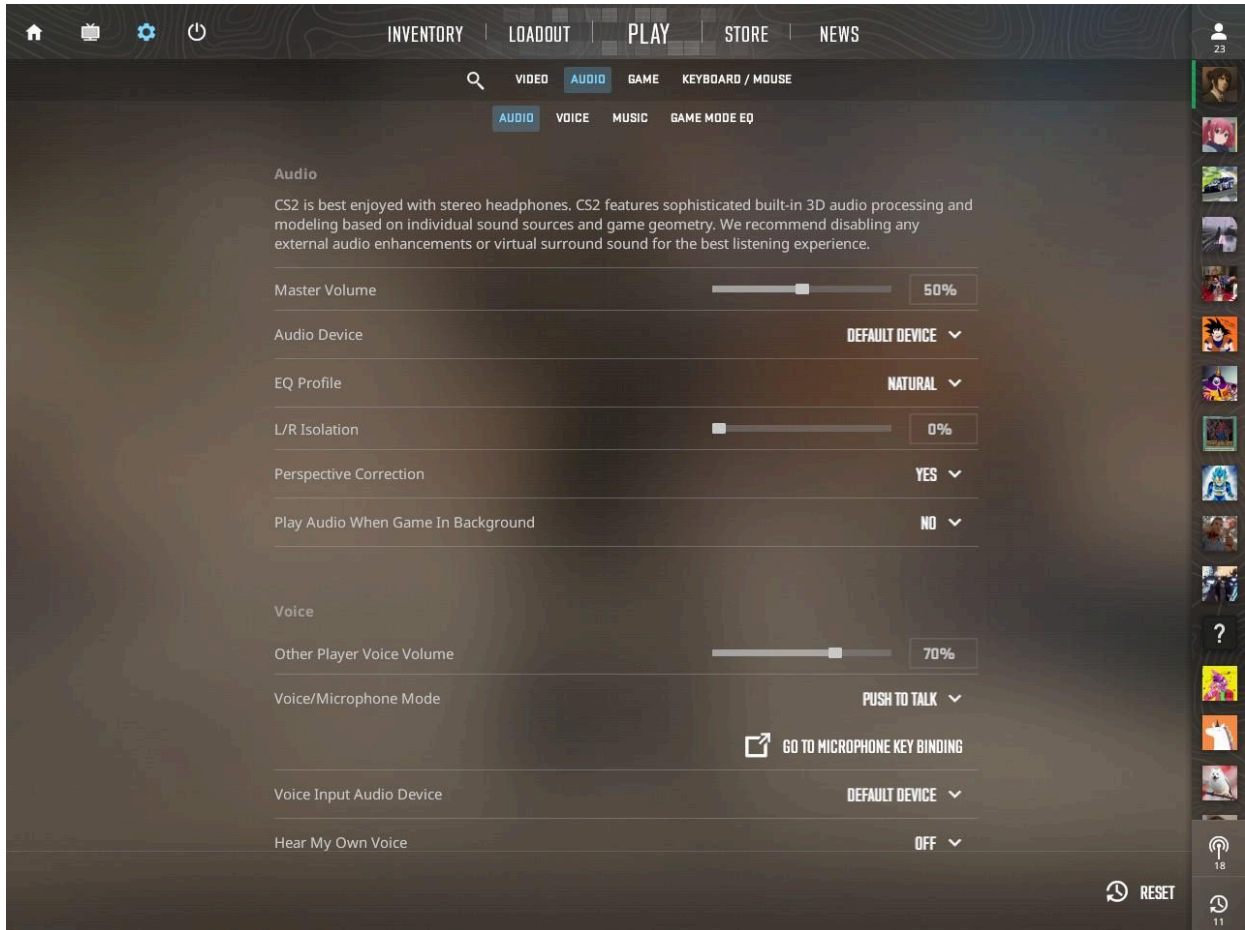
INVENTORY | LOADOUT | PLAY | STORE | NEWS

23

VIDEO AUDIO GAME KEYBOARD / MOUSE

AUDIO VOICE MUSIC GAME MODE EQ

Audio

CS2 is best enjoyed with stereo headphones. CS2 features sophisticated built-in 3D audio processing and modeling based on individual sound sources and game geometry. We recommend disabling any external audio enhancements or virtual surround sound for the best listening experience.

Master Volume 50%

Audio Device DEFAULT DEVICE

EQ Profile NATURAL

L/R Isolation 0%

Perspective Correction YES

Play Audio When Game In Background NO

Voice

Other Player Voice Volume 70%

Voice/Microphone Mode PUSH TO TALK

GO TO MICROPHONE KEY BINDING

Voice Input Audio Device DEFAULT DEVICE

Hear My Own Voice OFF

?

18

RESET

11